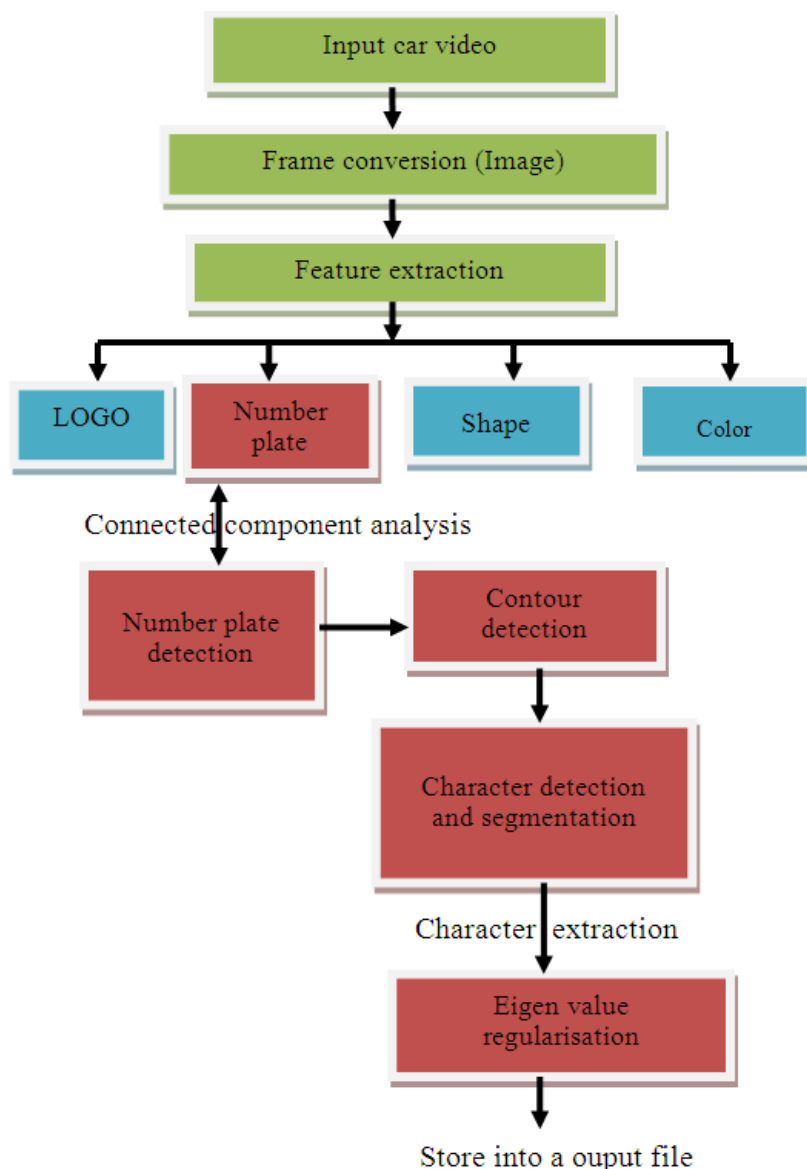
Input car video

Frame conversion (Image)

Feature extraction

LOGO

Number plate

Shape

Color

Connected component analysis

Number plate detection

Contour detection

Character detection and segmentation

Character extraction

Eigen value regularisation

Store into a ouput file